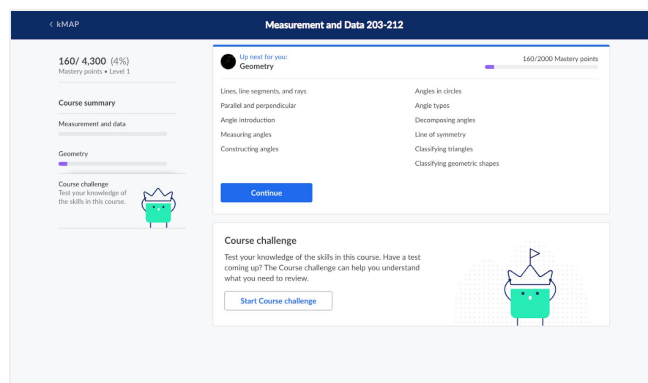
< kMAP

Measurement and Data 203-212

160/ 4,300 (4%)
Mastery points • Level 1

Course summary

Measurement and data

Geometry

Course challenge
Test your knowledge of the skills in this course.

Up next for you:
Geometry

160/2000 Mastery points

Lines, line segments, and rays
Parallel and perpendicular
Angle introduction
Measuring angles
Constructing angles

Angles in circles
Angle types
Decomposing angles
Line of symmetry
Classifying triangles
Classifying geometric shapes

Continue

Course challenge

Test your knowledge of the skills in this course. Have a test coming up? The Course challenge can help you understand what you need to review.

Start Course challenge